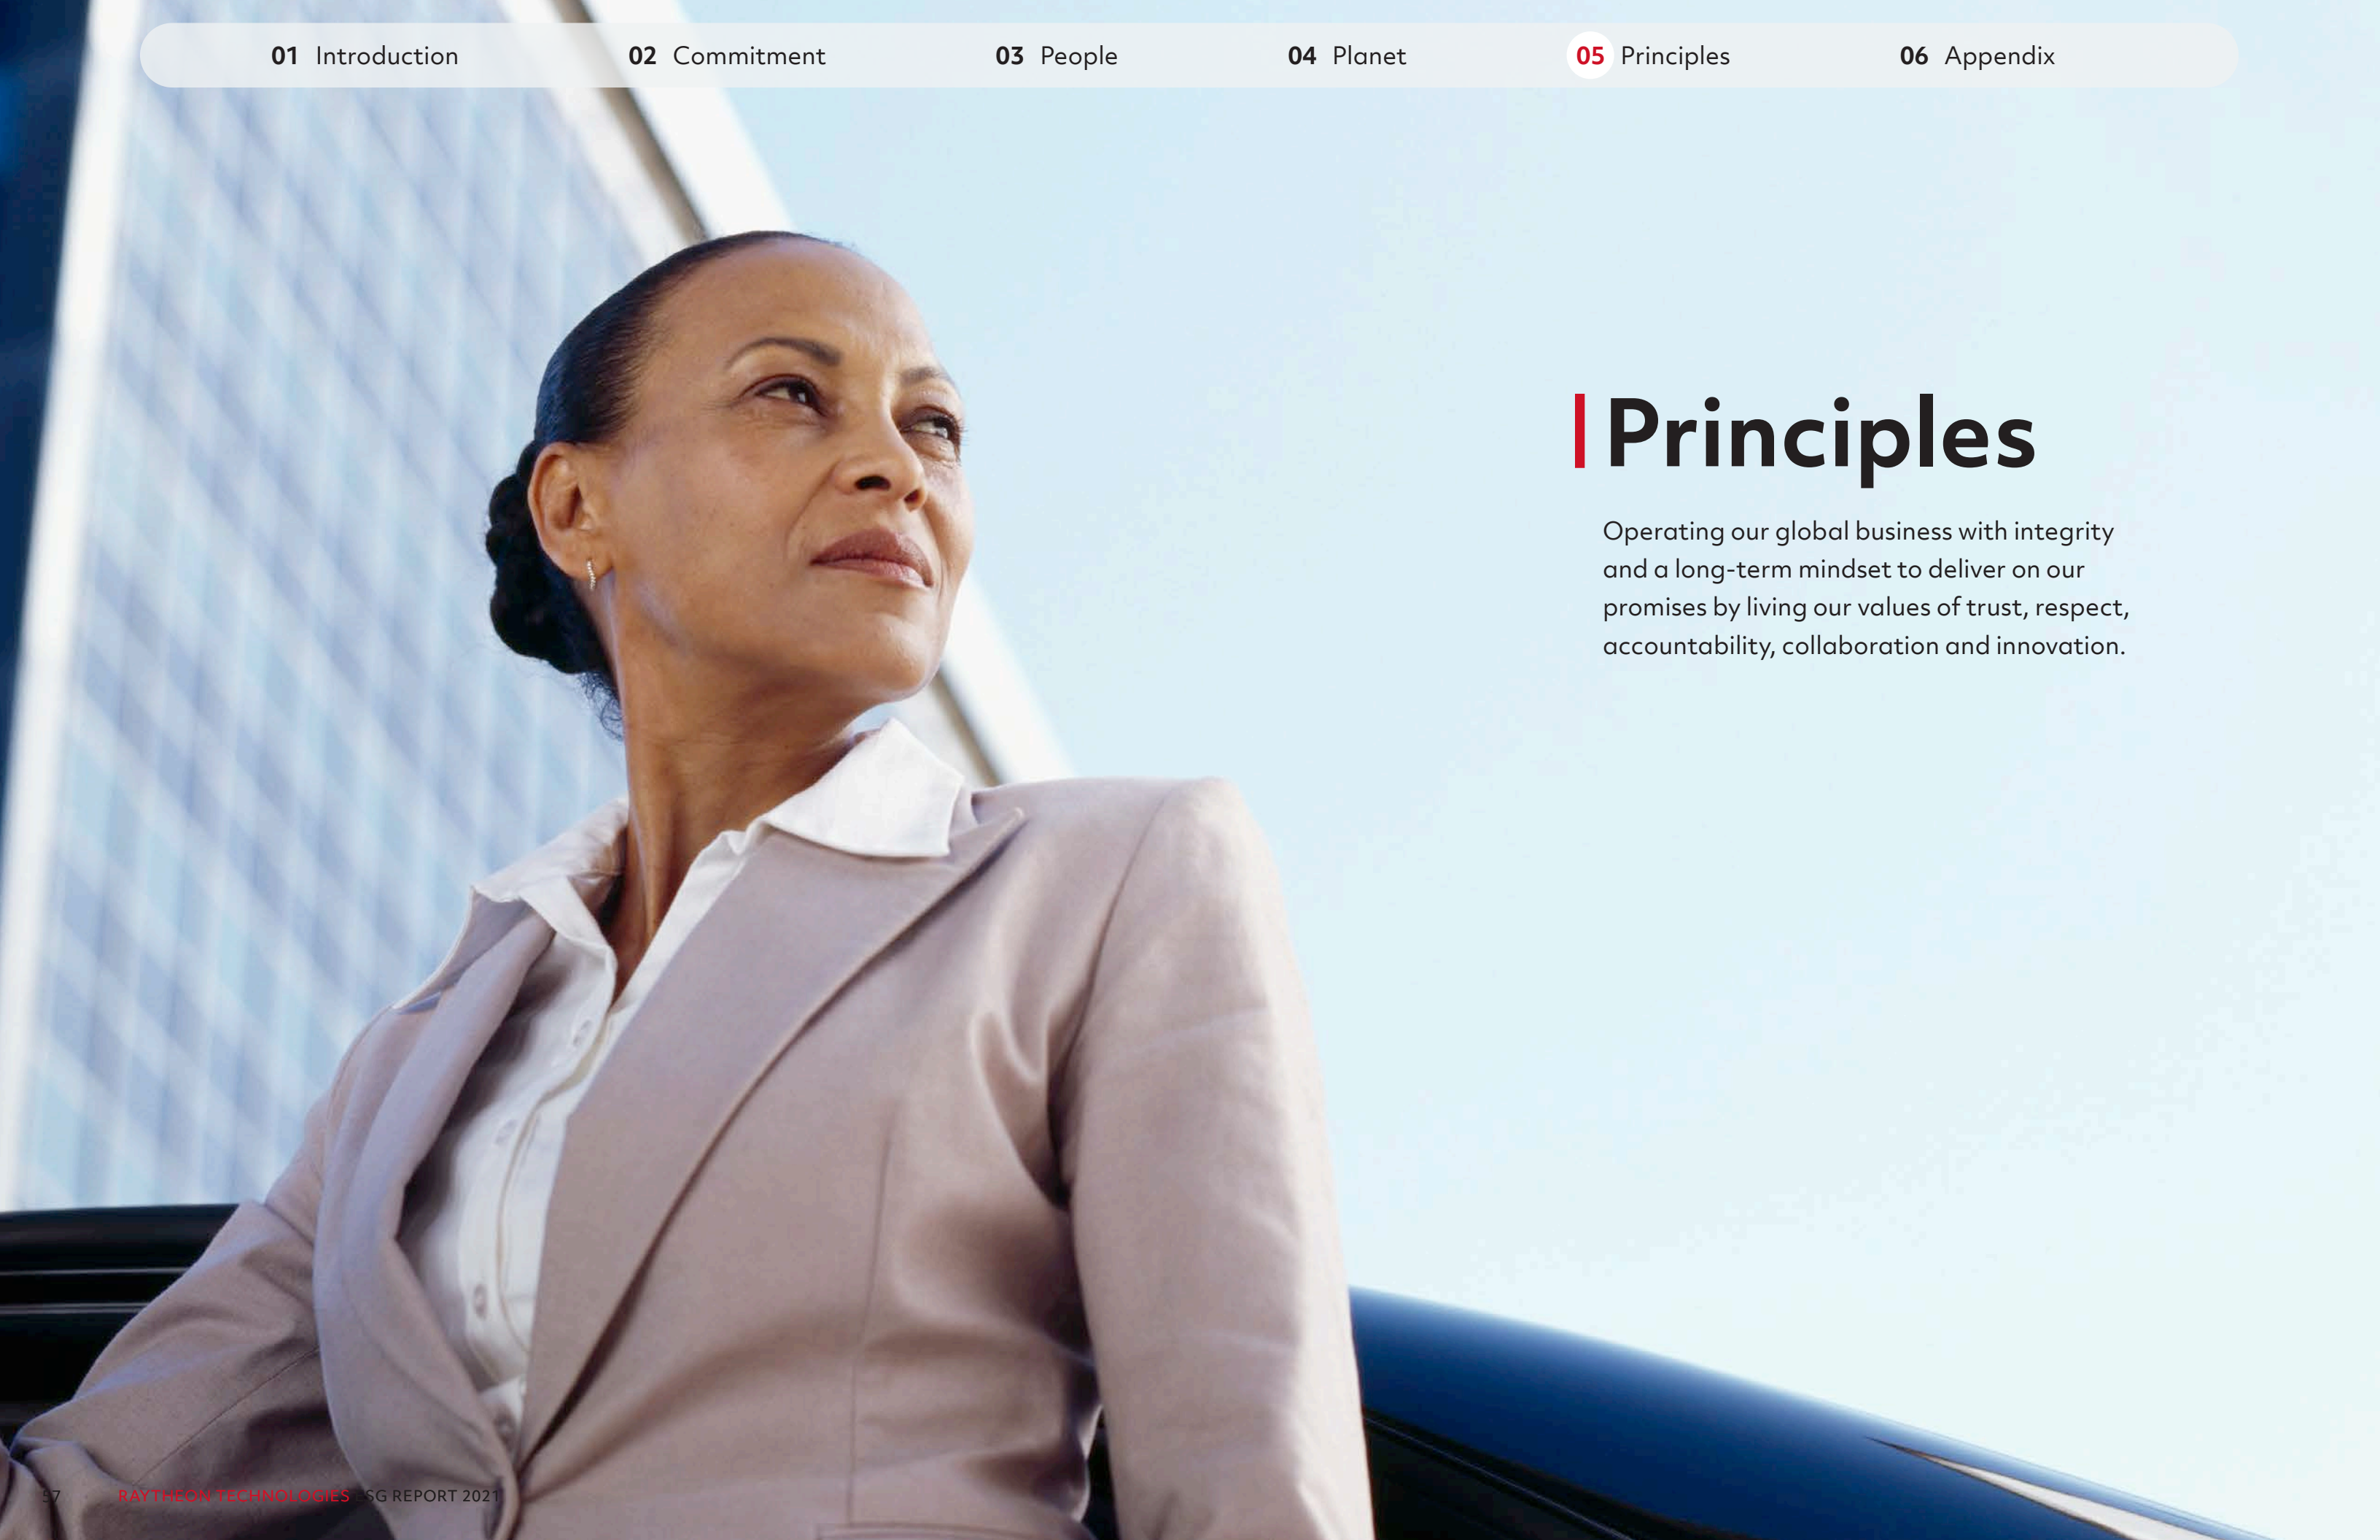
01 Introduction 02 Commitment 03 People 04 Planet 05 Principles 06 Appendix

Principles

Operating our global business with integrity and a long-term mindset to deliver on our promises by living our values of trust, respect, accountability, collaboration and innovation.

57 RAYTHEON TECHNOLOGIES ESG REPORT 2021